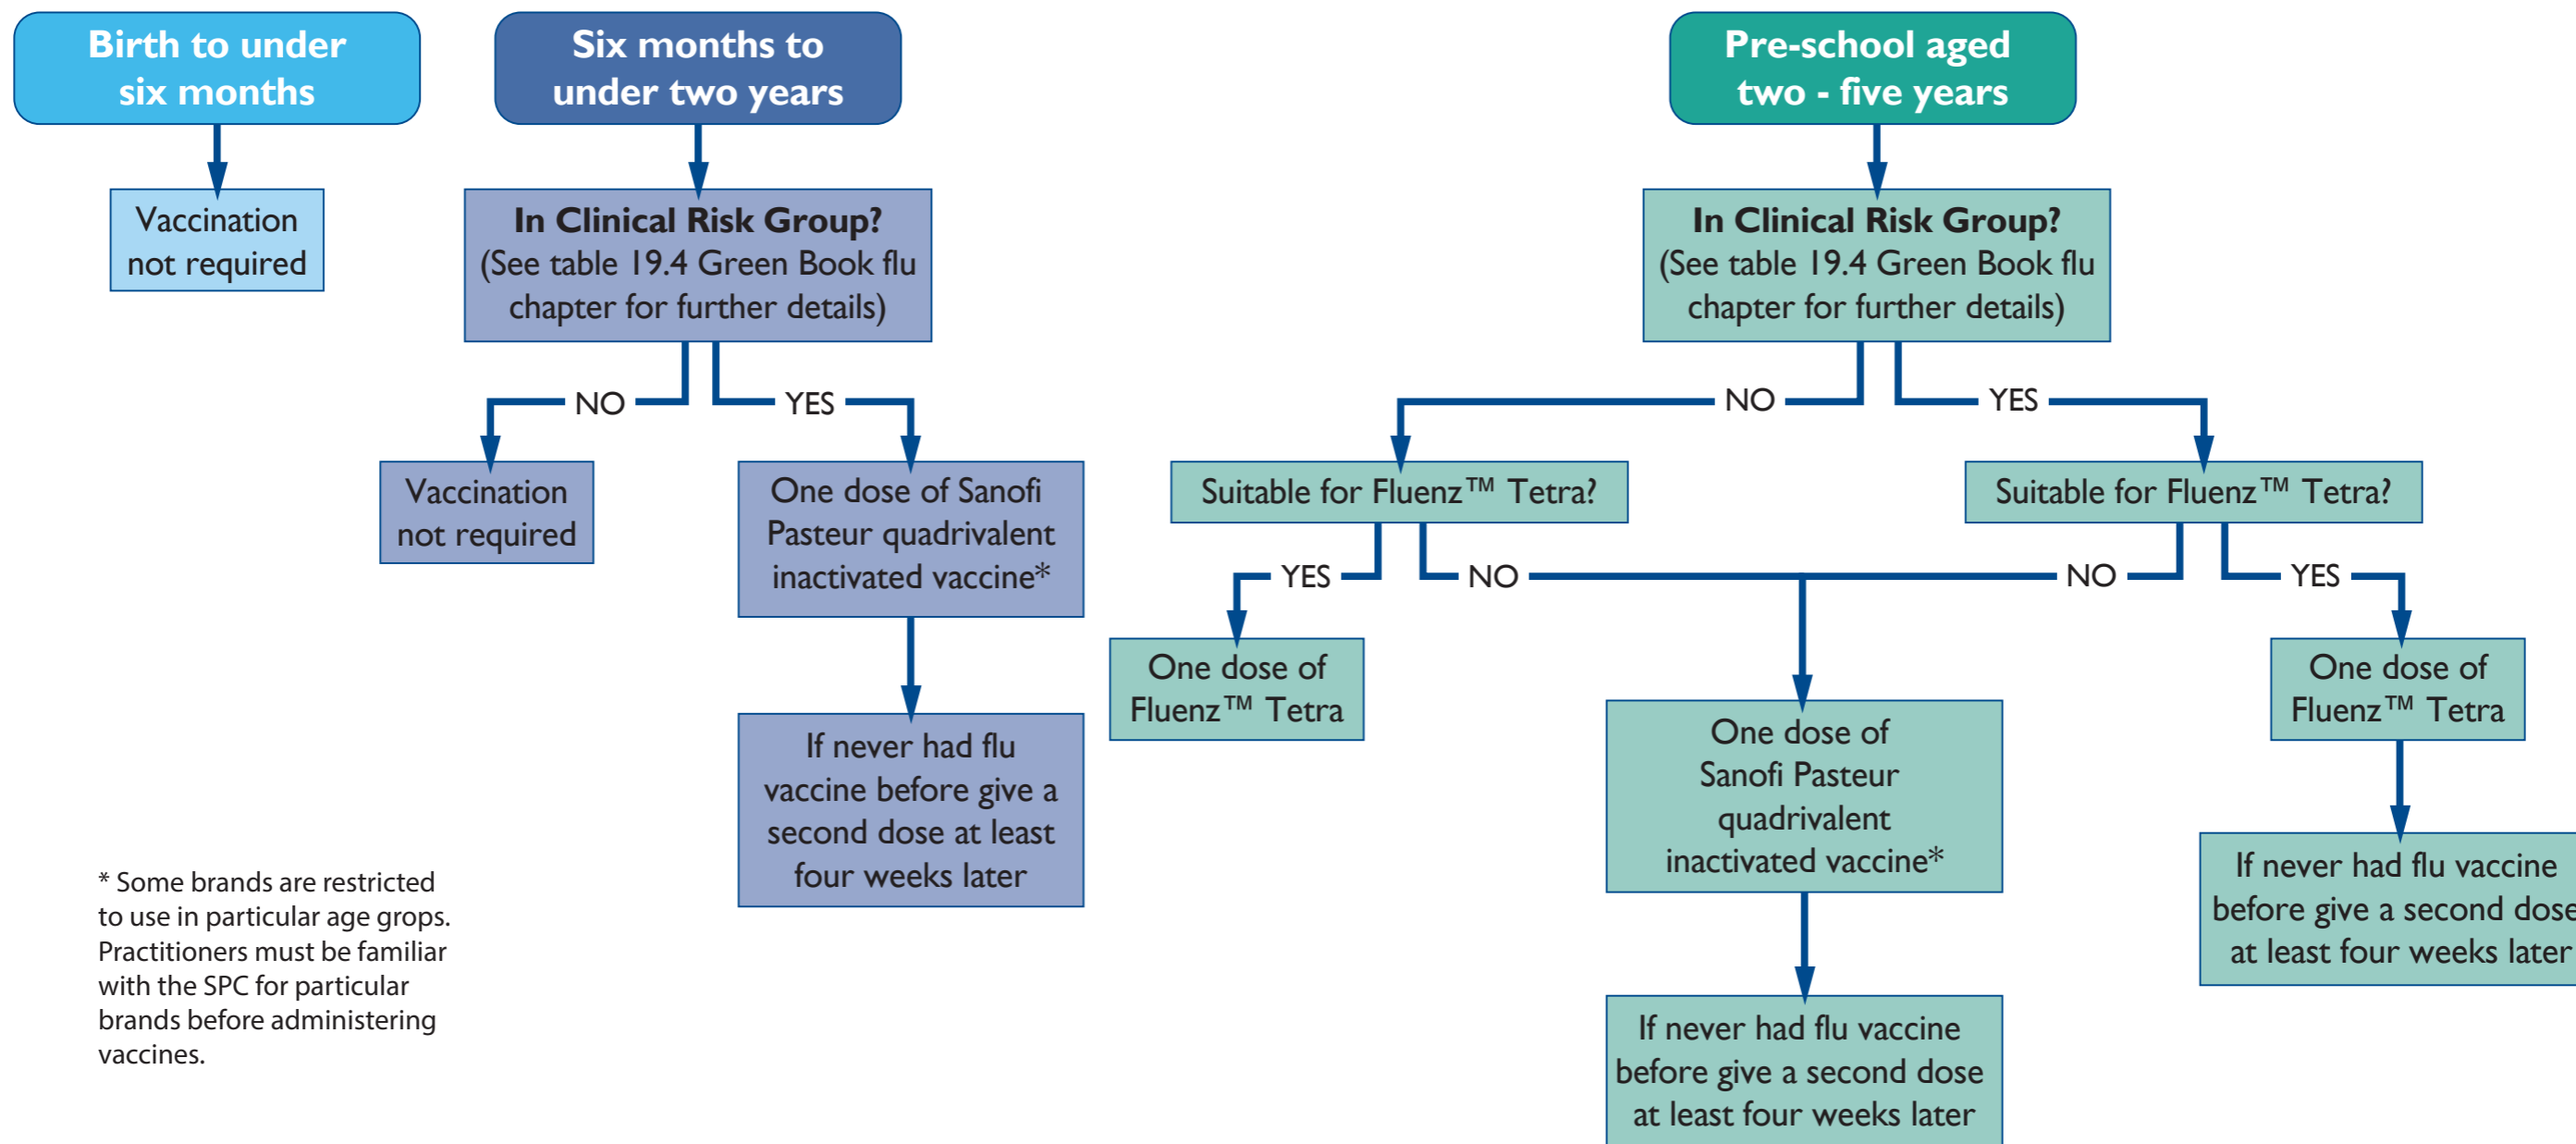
Birth to under six months

Vaccination not required

Six months to under two years

In Clinical Risk Group? (See table 19.4 Green Book flu chapter for further details)

NO

YES

Vaccination not required

One dose of Sanofi Pasteur quadrivalent inactivated vaccine*

If never had flu vaccine before give a second dose at least four weeks later

* Some brands are restricted to use in particular age grops. Practitioners must be familiar with the SPC for particular brands before administering vaccines.

Pre-school aged two - five years

In Clinical Risk Group? (See table 19.4 Green Book flu chapter for further details)

NO

YES

Suitable for Fluenz™ Tetra?

Suitable for Fluenz™ Tetra?

YES

NO

NO

YES

One dose of Fluenz™ Tetra

One dose of Sanofi Pasteur quadrivalent inactivated vaccine*

If never had flu vaccine before give a second dose at least four weeks later

One dose of Fluenz™ Tetra

If never had flu vaccine before give a second dose at least four weeks later